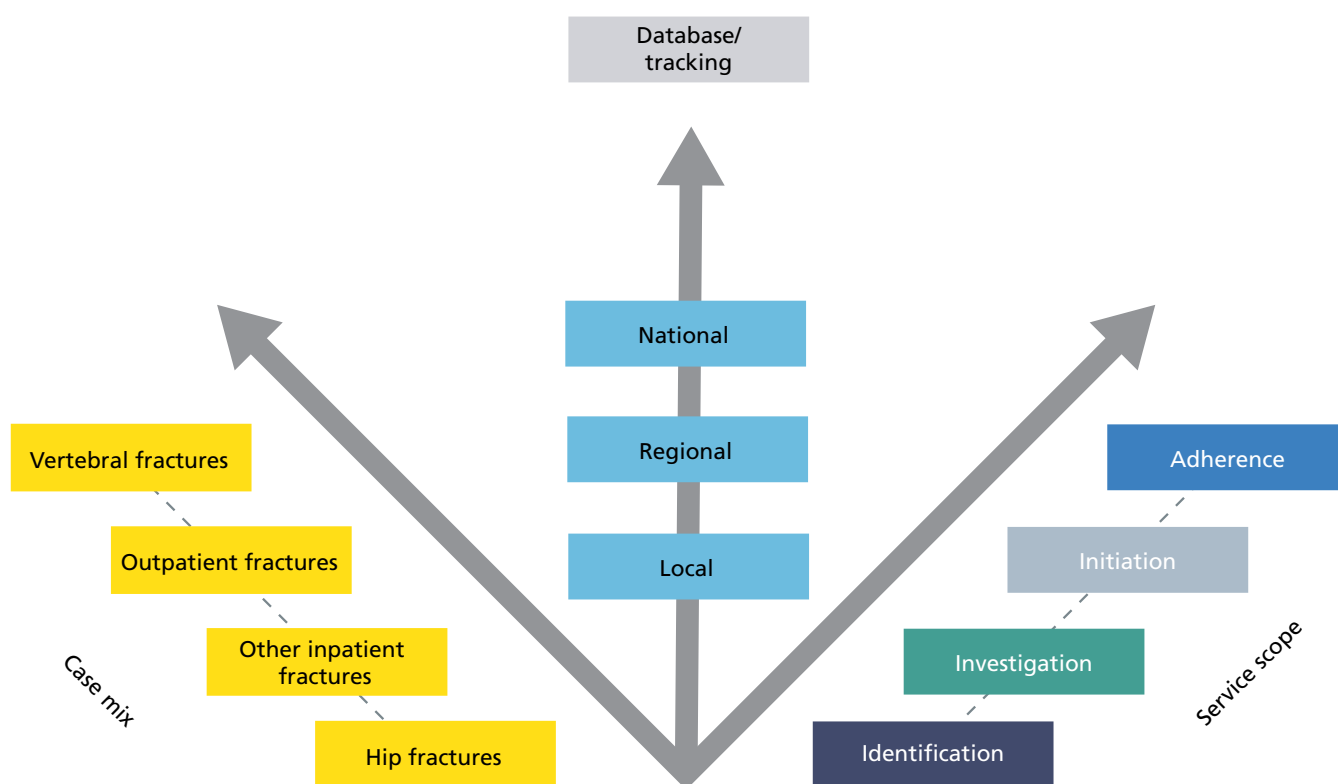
Database/ tracking

National

Regional

Local

Vertebral fractures

Outpatient fractures

Other inpatient fractures

Hip fractures

Case mix

Adherence

Initiation

Investigation

Identification

Service scope